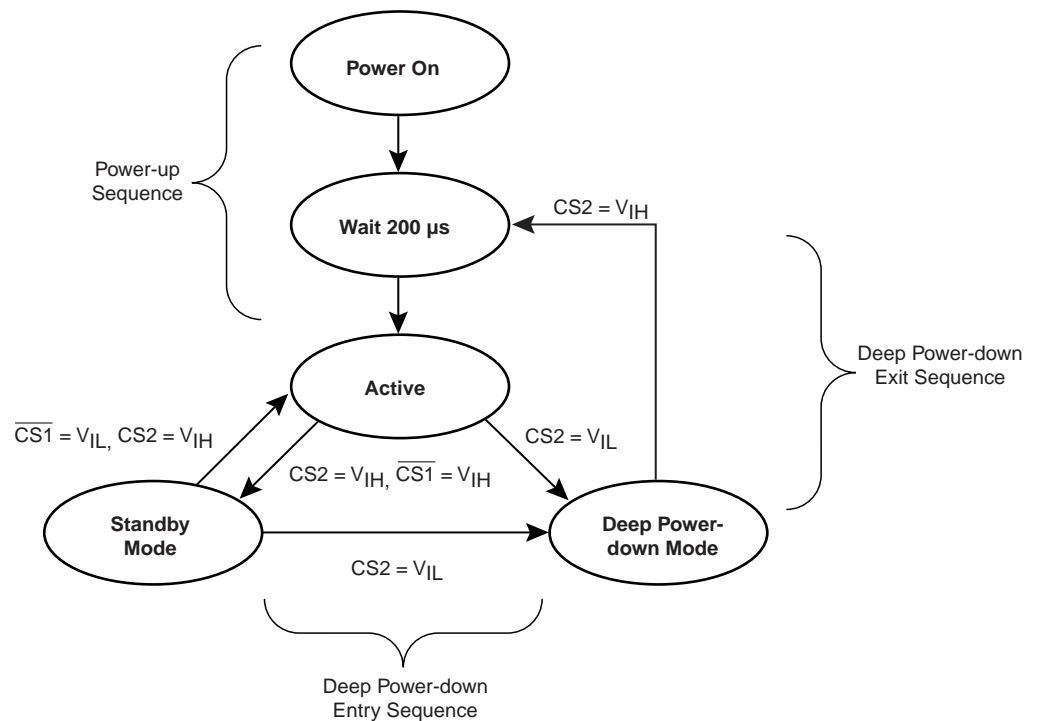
Power On

Power-up Sequence

Wait 200 µs

CS2 = $V_{IH}$

Deep Power-down Exit Sequence

Active

$\overline{CS1}$ = $V_{IL}$, CS2 = $V_{IH}$

CS2 = $V_{IL}$

CS2 = $V_{IH}$, $\overline{CS1}$ = $V_{IH}$

Standby Mode

Deep Power-down Mode

CS2 = $V_{IL}$

Deep Power-down Entry Sequence